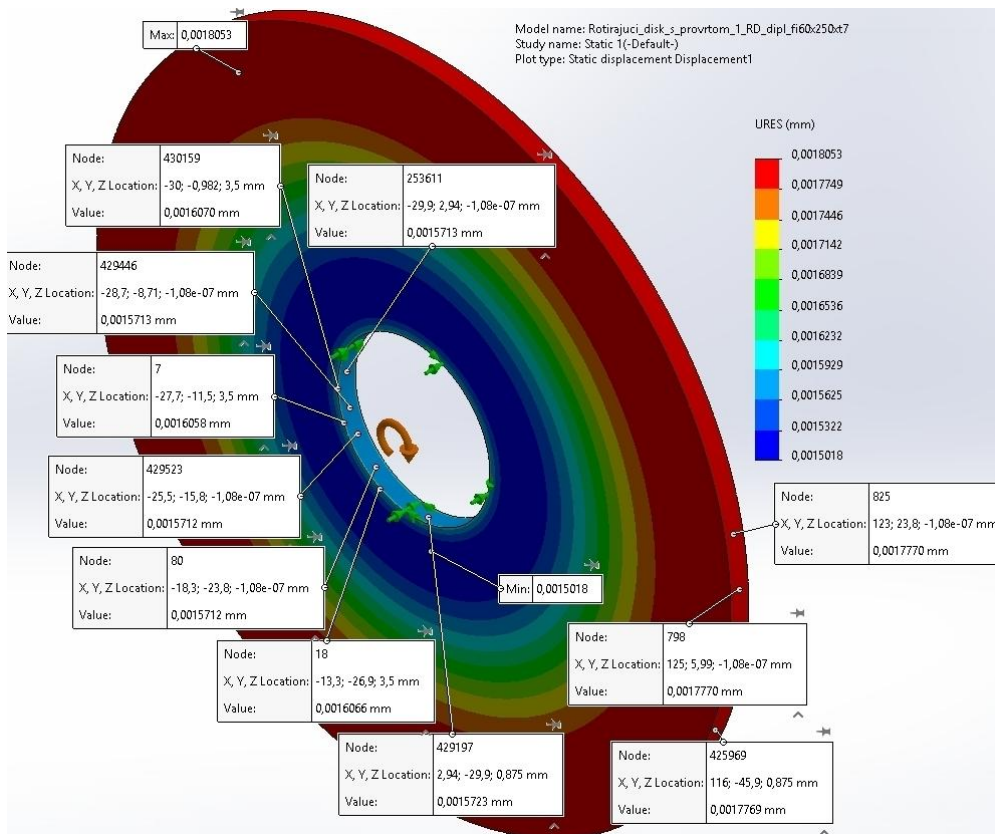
Model name: Rotirajuci_disk_s_provrtom_1_RD_dipl_fi60x250xt7
Study name: Static 1(-Default-)
Plot type: Static displacement Displacement1

Max: 0,0018053

URES (mm)
0,0018053
0,0017749
0,0017446
0,0017142
0,0016839
0,0016536
0,0016232
0,0015929
0,0015625
0,0015322
0,0015018

| Node: | 430159 |
|---|---|
| X, Y, Z Location: | -30; -0,982; 3,5 mm |
| Value: | 0,0016070 mm |

| Node: | 253611 |
|---|---|
| X, Y, Z Location: | -29,9; 2,94; -1,08e-07 mm |
| Value: | 0,0015713 mm |

| Node: | 429446 |
|---|---|
| X, Y, Z Location: | -28,7; -8,71; -1,08e-07 mm |
| Value: | 0,0015713 mm |

| Node: | 7 |
|---|---|
| X, Y, Z Location: | -27,7; -11,5; 3,5 mm |
| Value: | 0,0016058 mm |

| Node: | 429523 |
|---|---|
| X, Y, Z Location: | -25,5; -15,8; -1,08e-07 mm |
| Value: | 0,0015712 mm |

| Node: | 825 |
|---|---|
| X, Y, Z Location: | 123; 23,8; -1,08e-07 mm |
| Value: | 0,0017770 mm |

| Node: | 80 |
|---|---|
| X, Y, Z Location: | -18,3; -23,8; -1,08e-07 mm |
| Value: | 0,0015712 mm |

Min: 0,0015018

| Node: | 798 |
|---|---|
| X, Y, Z Location: | 125; 5,99; -1,08e-07 mm |
| Value: | 0,0017770 mm |

| Node: | 18 |
|---|---|
| X, Y, Z Location: | -13,3; -26,9; 3,5 mm |
| Value: | 0,0016066 mm |

| Node: | 429197 |
|---|---|
| X, Y, Z Location: | 2,94; -29,9; 0,875 mm |
| Value: | 0,0015723 mm |

| Node: | 425969 |
|---|---|
| X, Y, Z Location: | 116; -45,9; 0,875 mm |
| Value: | 0,0017769 mm |